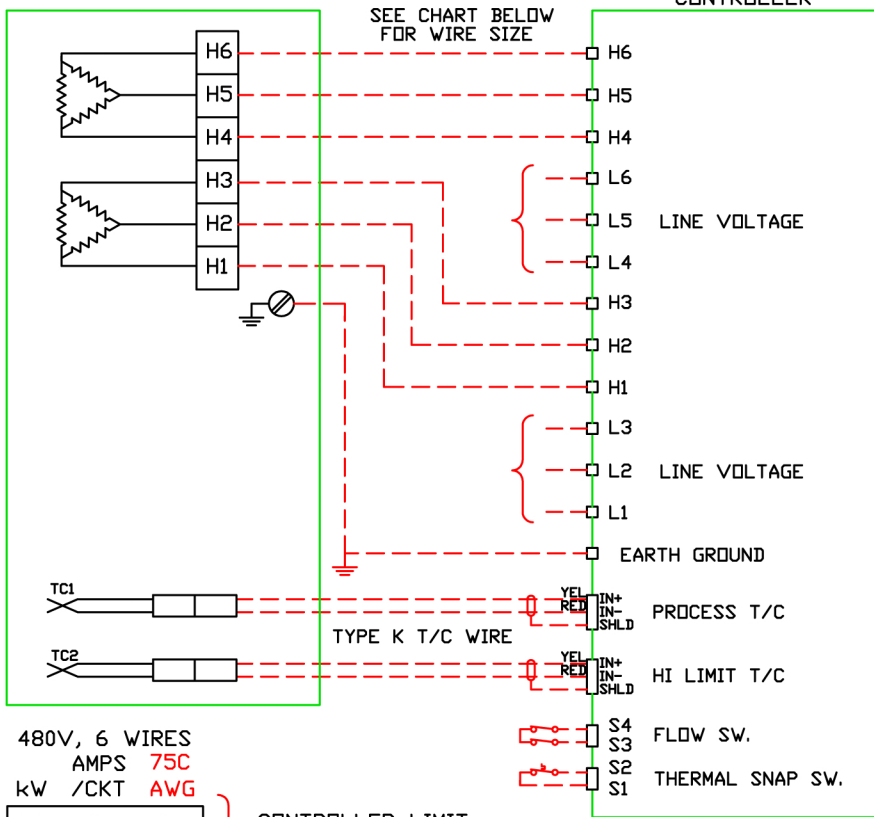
CONTROLLER

SEE CHART BELOW FOR WIRE SIZE

H6
H5
H4
H3
H2
H1

H6
H5
H4
L6
L5
L4
LINE VOLTAGE
H3
H2
H1
L3
L2
L1
LINE VOLTAGE
EARTH GROUND

TC1
YEL
RED
IN+
IN-
SHLD
PROCESS T/C

TYPE K T/C WIRE

TC2
YEL
RED
IN+
IN-
SHLD
HI LIMIT T/C

S4
S3
FLOW SW.
S2
S1
THERMAL SNAP SW.

480V, 6 WIRES
AMPS 75C
kW /CKT AWG

CONTROLLER LIMIT